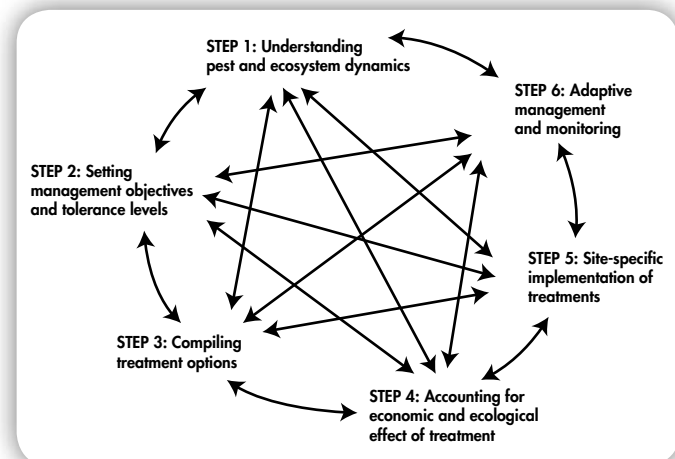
STEP 1: Understanding pest and ecosystem dynamics

STEP 6: Adaptive management and monitoring

STEP 2: Setting management objectives and tolerance levels

STEP 5: Site-specific implementation of treatments

STEP 3: Compiling treatment options

STEP 4: Accounting for economic and ecological effect of treatment